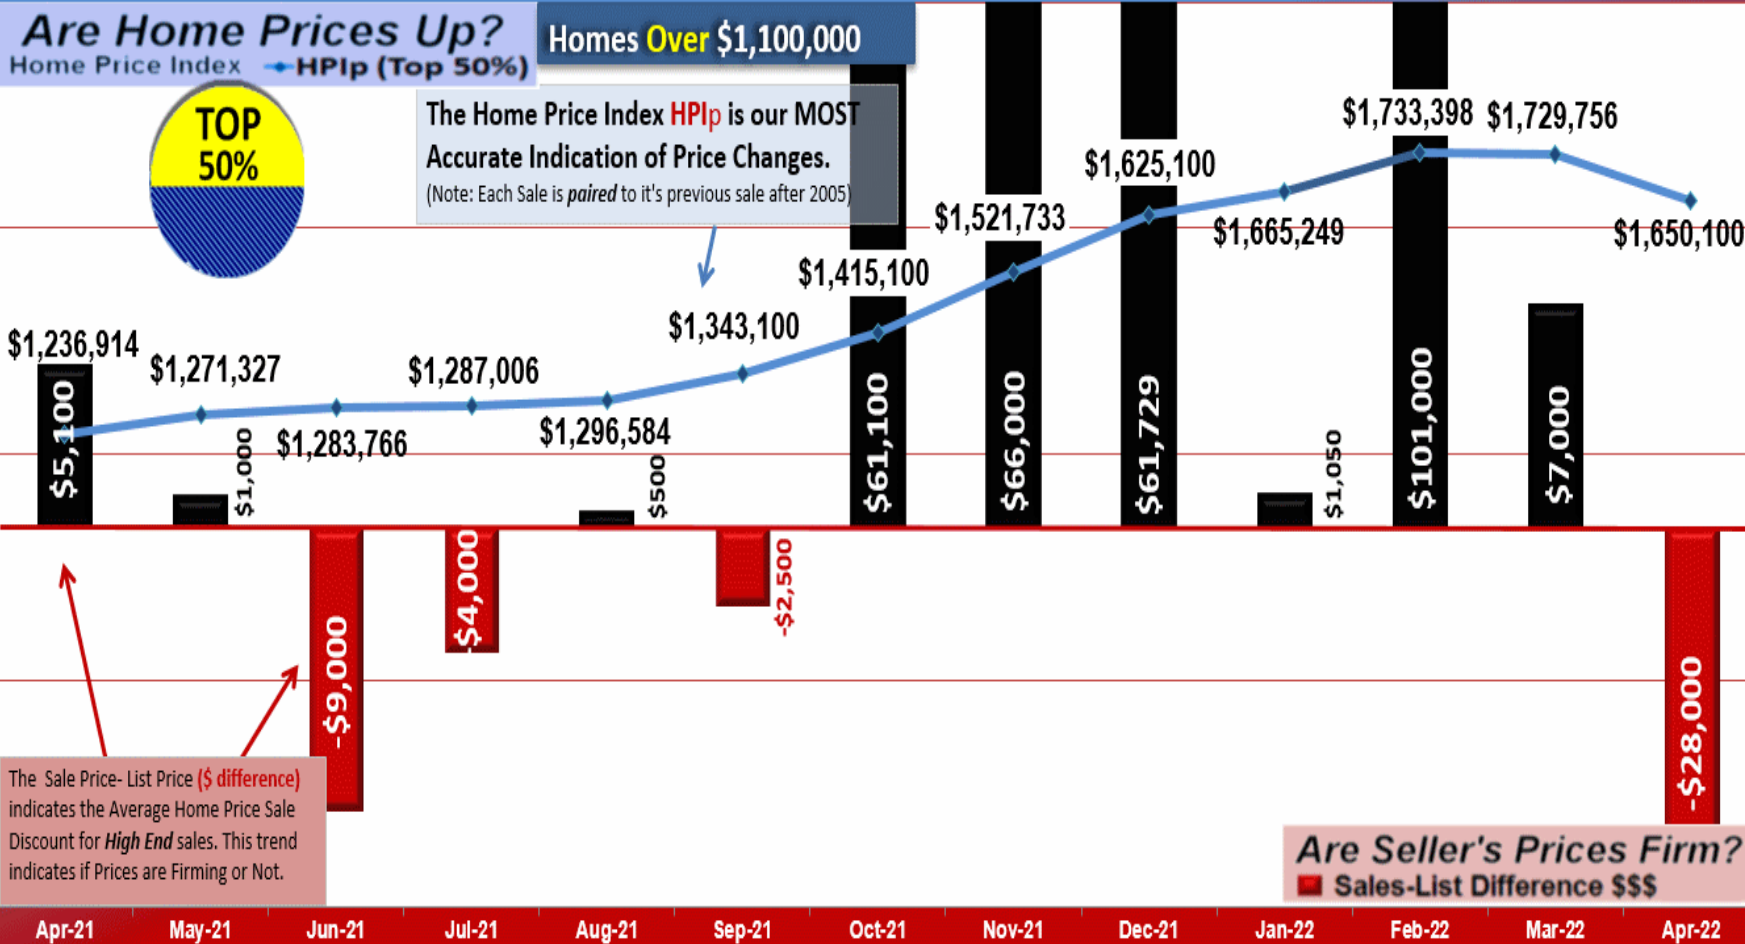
Are Home Prices Up?
Home Price Index HPIp (Top 50%)

Homes Over $1,100,000

TOP 50%

The Home Price Index HPIp is our MOST Accurate Indication of Price Changes.
(Note: Each Sale is paired to it's previous sale after 2005)

$1,236,914
$1,271,327
$1,283,766
$1,287,006
$1,296,584
$1,343,100
$1,415,100
$1,521,733
$1,625,100
$1,665,249
$1,733,398
$1,729,756
$1,650,100

$5,100
$1,000
-$9,000
-$4,000
$500
-$2,500
$61,100
$66,000
$61,729
$1,050
$101,000
$7,000
-$28,000

The Sale Price- List Price ($ difference) indicates the Average Home Price Sale Discount for High End sales. This trend indicates if Prices are Firming or Not.

Are Seller's Prices Firm?
Sales-List Difference $$$

Apr-21 May-21 Jun-21 Jul-21 Aug-21 Sep-21 Oct-21 Nov-21 Dec-21 Jan-22 Feb-22 Mar-22 Apr-22